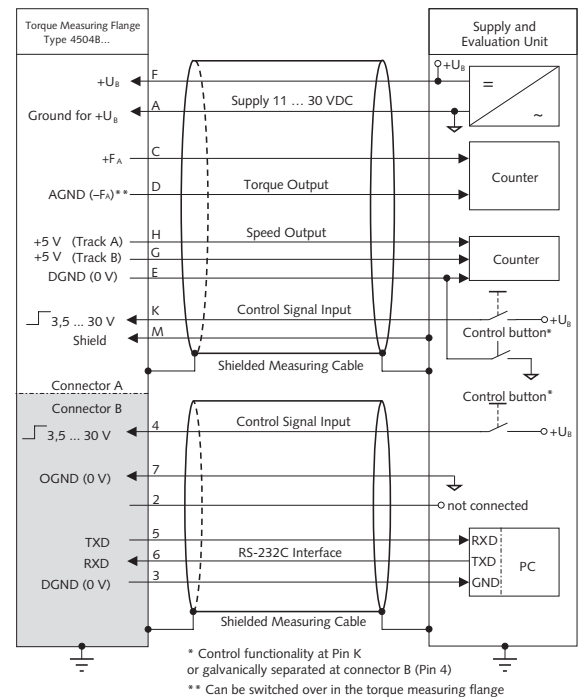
Torque Measuring Flange
Type 4504B...

Supply and
Evaluation Unit

$+U_B$ F
$+U_B$
=
Supply 11 ... 30 VDC
Ground for $+U_B$ A
~

$+F_A$ C
Counter
AGND ($-F_A$)** D
Torque Output

Speed Output
+5 V (Track A) H
+5 V (Track B) G
Counter
DGND (0 V) E

K
Control Signal Input
$+U_B$
3,5 ... 30 V
Shield M
Control button*
Shielded Measuring Cable

Connector A
Connector B
Control button*
Control Signal Input
3,5 ... 30 V 4
$+U_B$

OGND (0 V) 7

2
not connected

TXD 5
RXD
RXD 6
RS-232C Interface
TXD
PC
DGND (0 V) 3
GND

Shielded Measuring Cable

* Control functionality at Pin K
or galvanically separated at connector B (Pin 4)
** Can be switched over in the torque measuring flange